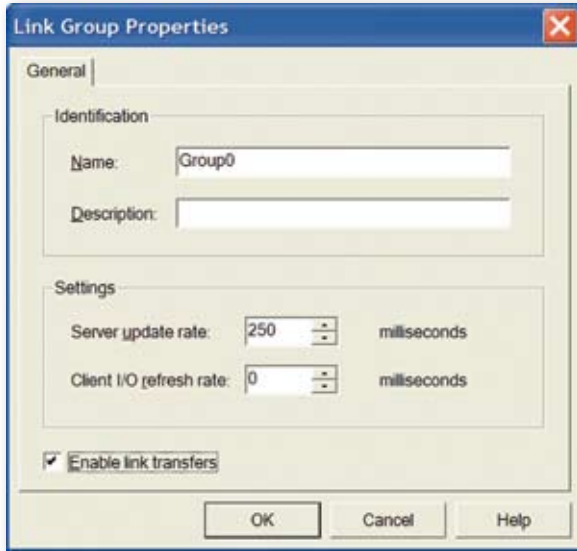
Link Group Properties

General

Identification

Name: Group0

Description:

Settings

Server update rate: 250 milliseconds

Client I/O refresh rate: 0 milliseconds

Enable link transfers

OK Cancel Help